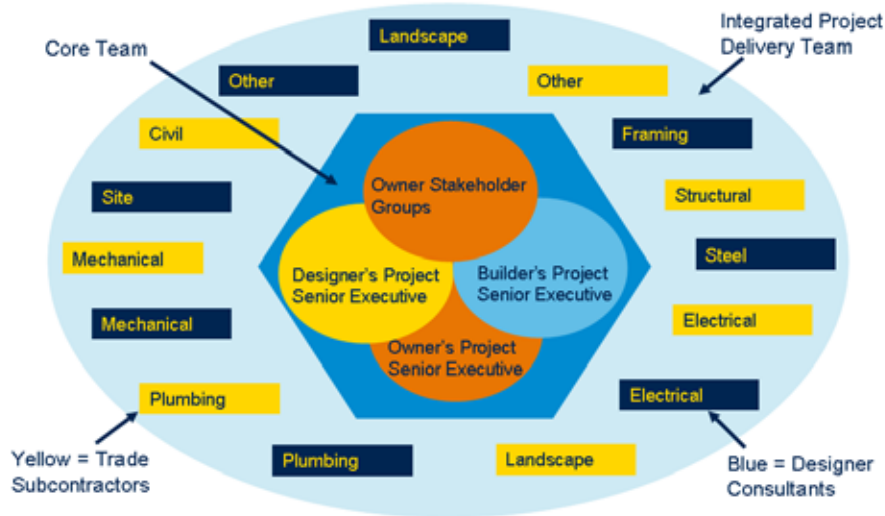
Core Team

Landscape

Integrated Project Delivery Team

Other

Other

Civil

Framing

Site

Structural

Mechanical

Steel

Mechanical

Electrical

Plumbing

Electrical

Owner Stakeholder Groups

Designer's Project Senior Executive

Builder's Project Senior Executive

Owner's Project Senior Executive

Yellow = Trade Subcontractors

Plumbing

Landscape

Blue = Designer Consultants